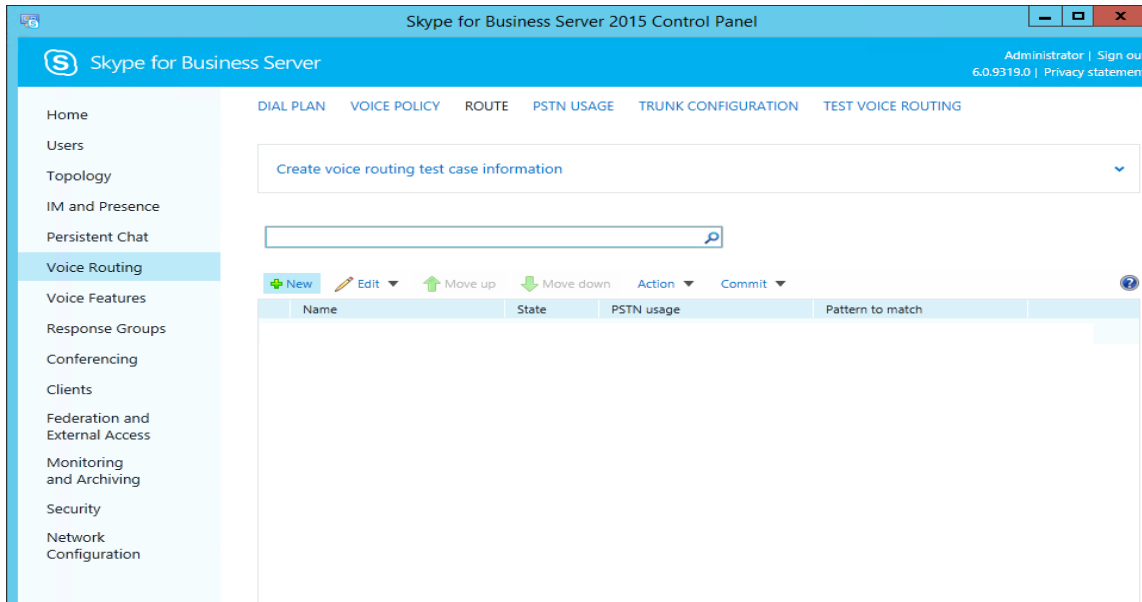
Skype for Business Server 2015 Control Panel

Skype for Business Server

Administrator | Sign ou
6.0.9319.0 | Privacy statemen

Home
Users
Topology
IM and Presence
Persistent Chat
Voice Routing
Voice Features
Response Groups
Conferencing
Clients
Federation and External Access
Monitoring and Archiving
Security
Network Configuration

DIAL PLAN VOICE POLICY ROUTE PSTN USAGE TRUNK CONFIGURATION TEST VOICE ROUTING

Create voice routing test case information

New Edit Move up Move down Action Commit

| Name | State | PSTN usage | Pattern to match |
|---|---|---|---|